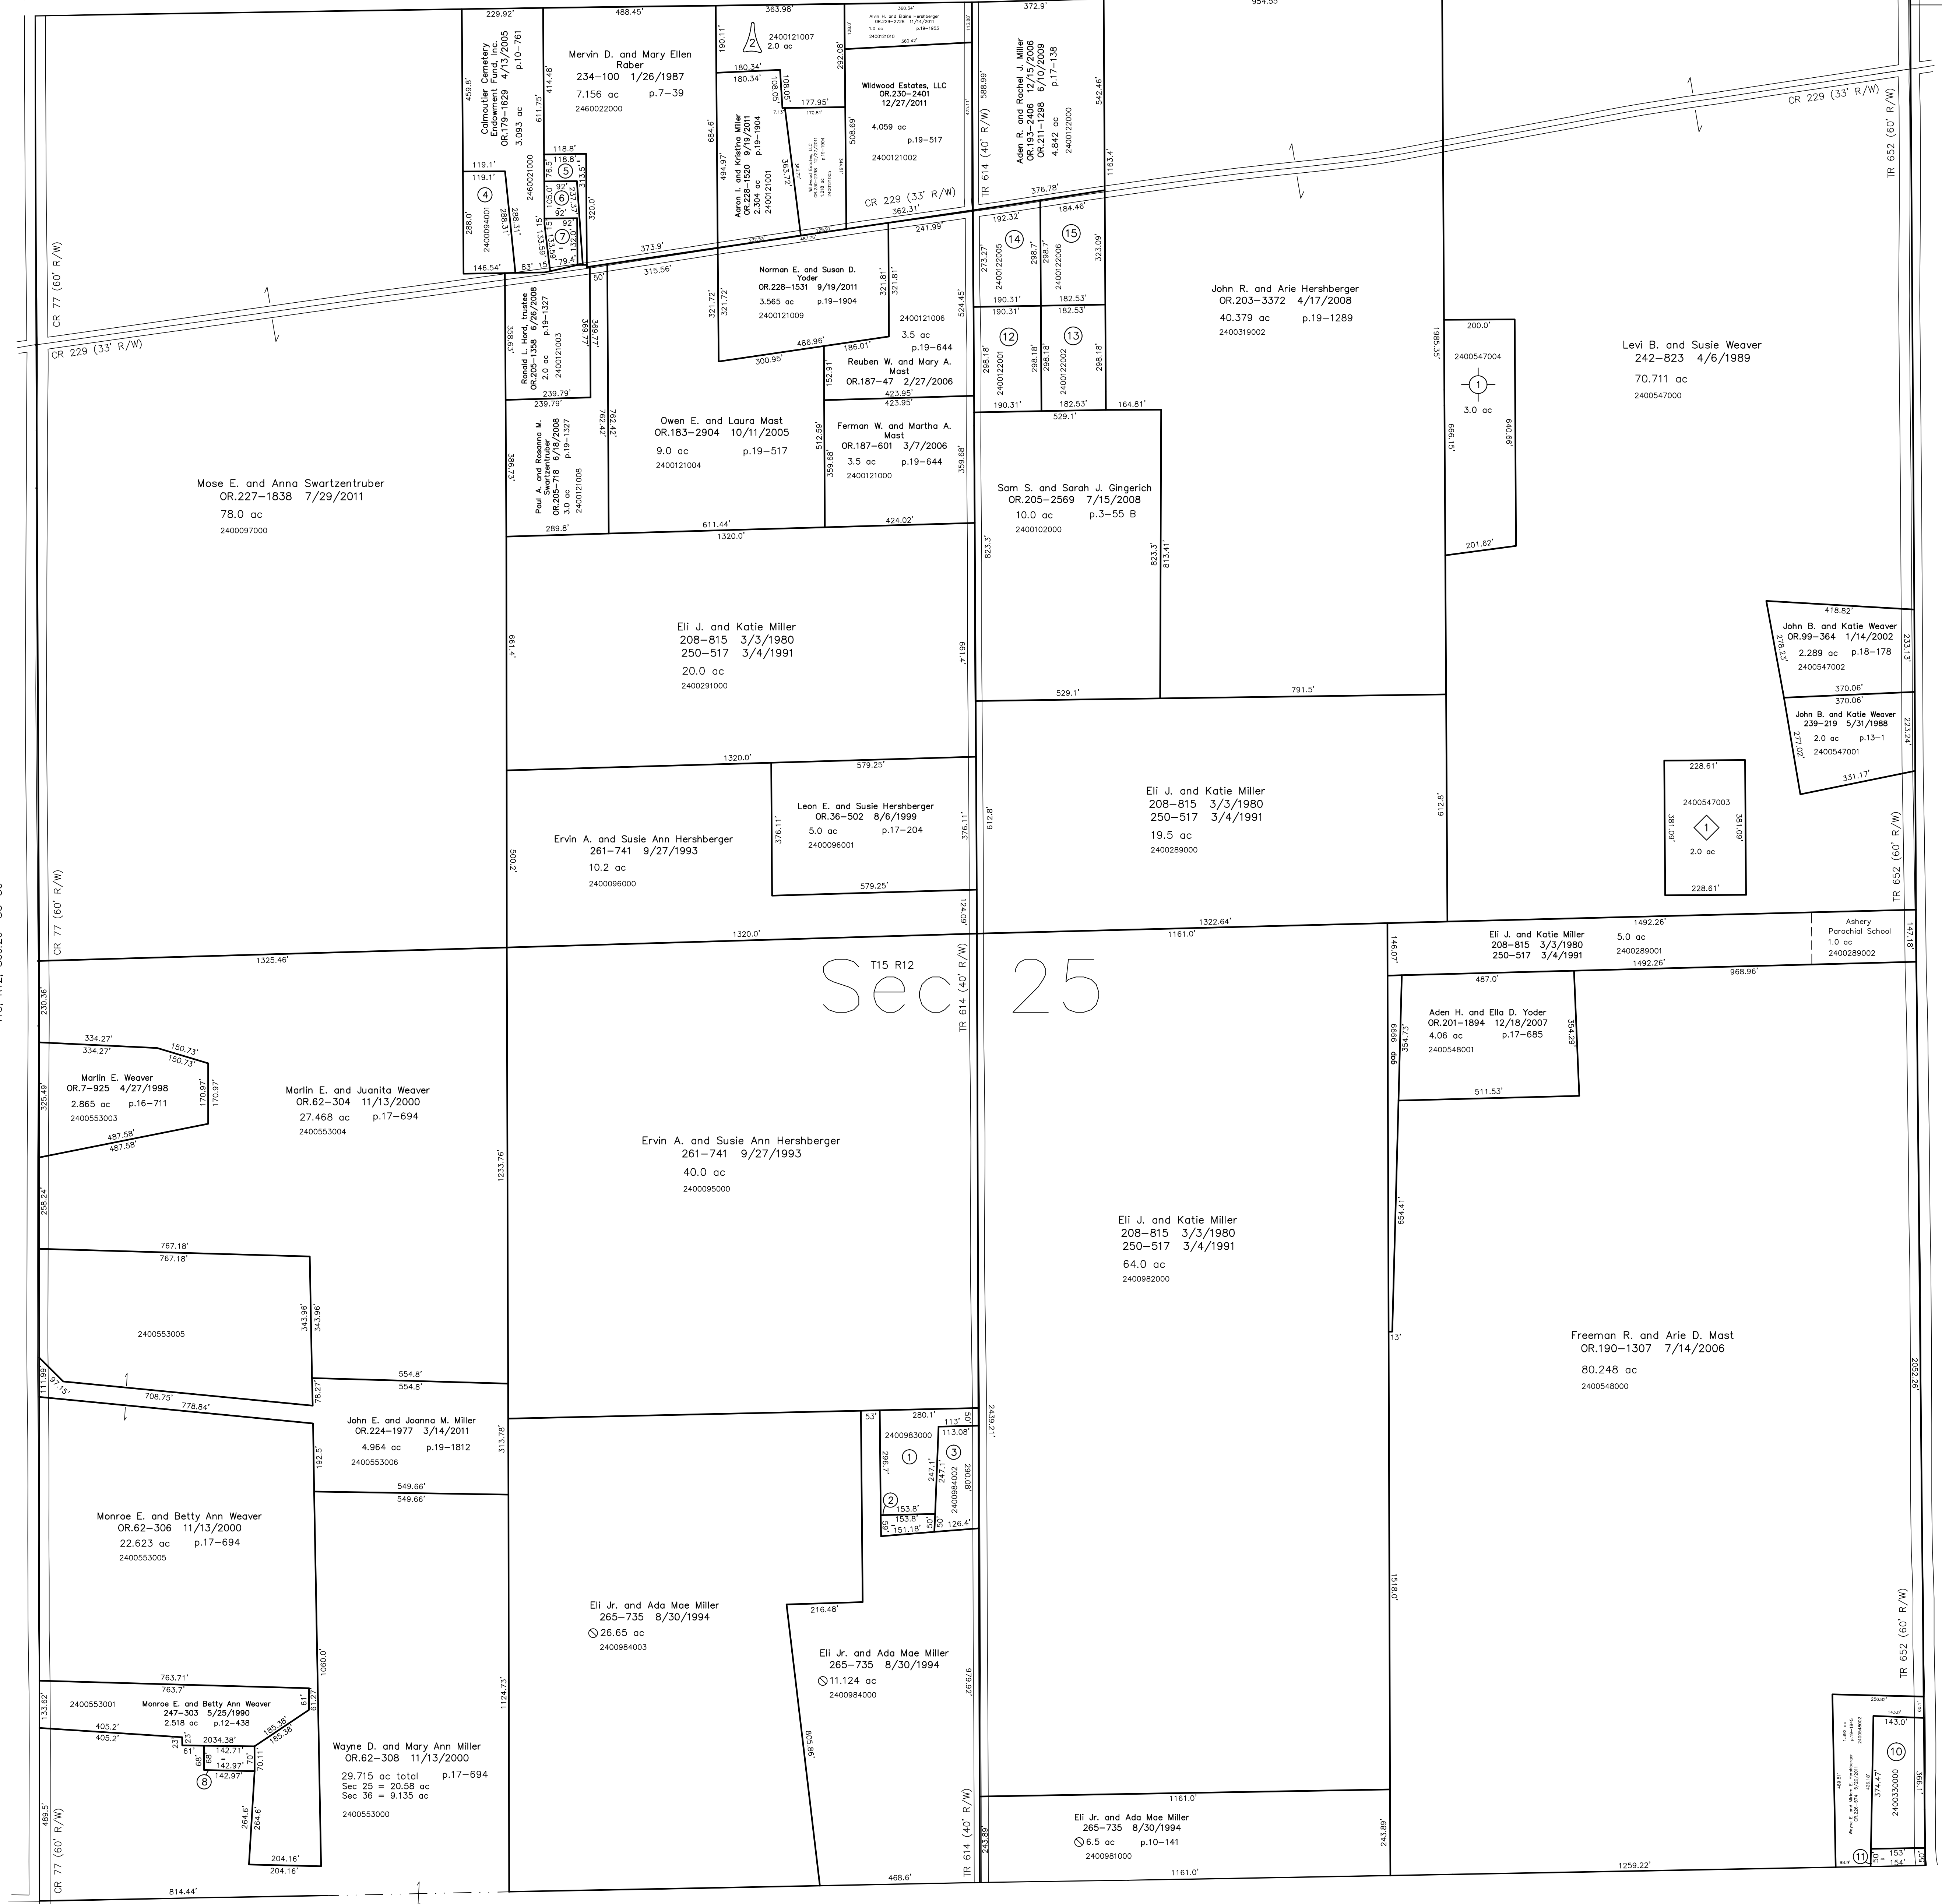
229.92'
488.45'
363.98'
372.9'
954.55'

Calmoutier Cemetery Endowment Fund, Inc.
OR.179-1629 4/13/2005 p.10-761
3.093 ac
2460021000

Mervin D. and Mary Ellen Raber
234-100 1/26/1987
7.156 ac p.7-39
2460022000

2400121007
2.0 ac

Alvin R. and Elaine Hershberger
OR.229-2728 11/14/2011
1.0 ac p.19-1653
2400121010

Wildwood Estates, LLC
OR.230-2401
12/27/2011
4.059 ac
p.19-517
2400121002

Aaron I. and Kristina Miller
OR.228-1520 9/19/2011
p.19-1904
2.304 ac
2400121001

Aden R. and Rachel J. Miller
OR.193-2406 12/15/2006
OR.211-1298 6/10/2009
p.17-138
4.842 ac
2400122000

CR 229 (33' R/W)
CR 229 (33' R/W)
CR 229 (33' R/W)
CR 77 (60' R/W)
TR 614 (40' R/W)
TR 652 (60' R/W)

Norman E. and Susan D. Yoder
OR.228-1531 9/19/2011
3.565 ac p.19-1904
2400121009

2400121006
3.5 ac
p.19-644

Reuben W. and Mary A. Mast
OR.187-47 2/27/2006

Ronald L. Hord, trustee
OR.205-1358 6/26/2008
2.0 ac
2400121003

Paul A. and Rosanna M. Swartzentruber
OR.205-718 6/18/2008
3.0 ac p.19-1327
2400121008

Owen E. and Laura Mast
OR.183-2904 10/11/2005
9.0 ac p.19-517
2400121004

Ferman W. and Martha A. Mast
OR.187-601 3/7/2006
3.5 ac p.19-644
2400121000

John R. and Arie Hershberger
OR.203-3372 4/17/2008
40.379 ac p.19-1289
2400319002

2400547004
3.0 ac

Levi B. and Susie Weaver
242-823 4/6/1989
70.711 ac
2400547000

Sam S. and Sarah J. Gingerich
OR.205-2569 7/15/2008
10.0 ac p.3-55 B
2400102000

Mose E. and Anna Swartzentruber
OR.227-1838 7/29/2011
78.0 ac
2400097000

Eli J. and Katie Miller
208-815 3/3/1980
250-517 3/4/1991
20.0 ac
2400291000

John B. and Katie Weaver
OR.99-364 1/14/2002
2.289 ac p.18-178
2400547002

John B. and Katie Weaver
239-219 5/31/1988
2.0 ac p.13-1
2400547001

2400547003
2.0 ac

Leon E. and Susie Hershberger
OR.36-502 8/6/1999
5.0 ac p.17-204
2400096001

Ervin A. and Susie Ann Hershberger
261-741 9/27/1993
10.2 ac
2400096000

Eli J. and Katie Miller
208-815 3/3/1980
250-517 3/4/1991
19.5 ac
2400289000

Eli J. and Katie Miller
208-815 3/3/1980
250-517 3/4/1991
5.0 ac
2400289001

Ashery Parochial School
1.0 ac
2400289002

T15 R12
Sec 25

Aden H. and Ella D. Yoder
OR.201-1894 12/18/2007
4.06 ac p.17-685
2400548001

Marlin E. Weaver
OR.7-925 4/27/1998
2.865 ac p.16-711
2400553003

Marlin E. and Juanita Weaver
OR.62-304 11/13/2000
27.468 ac p.17-694
2400553004

Ervin A. and Susie Ann Hershberger
261-741 9/27/1993
40.0 ac
2400095000

Eli J. and Katie Miller
208-815 3/3/1980
250-517 3/4/1991
64.0 ac
2400982000

2400553005

Freeman R. and Arie D. Mast
OR.190-1307 7/14/2006
80.248 ac
2400548000

John E. and Joanna M. Miller
OR.224-1977 3/14/2011
4.964 ac p.19-1812
2400553006

2400983000
2400984002

Monroe E. and Betty Ann Weaver
OR.62-306 11/13/2000
22.623 ac p.17-694
2400553005

Eli Jr. and Ada Mae Miller
265-735 8/30/1994
26.65 ac
2400984003

Eli Jr. and Ada Mae Miller
265-735 8/30/1994
11.124 ac
2400984000

2400553001
Monroe E. and Betty Ann Weaver
247-303 5/25/1990
2.518 ac p.12-438

Wayne D. and Mary Ann Miller
OR.62-308 11/13/2000
29.715 ac total p.17-694
Sec 25 = 20.58 ac
Sec 36 = 9.135 ac
2400553000

Eli Jr. and Ada Mae Miller
265-735 8/30/1994
6.5 ac p.10-141
2400981000

2400330000
374.47

1325.46'
1320.0'
1322.64'
1161.0'
1492.26'
968.96'
814.44'
468.6'
1259.22'
2052.26'
1233.76'
1124.73'
1518.0'
2439.21'
1060.0'
805.86'